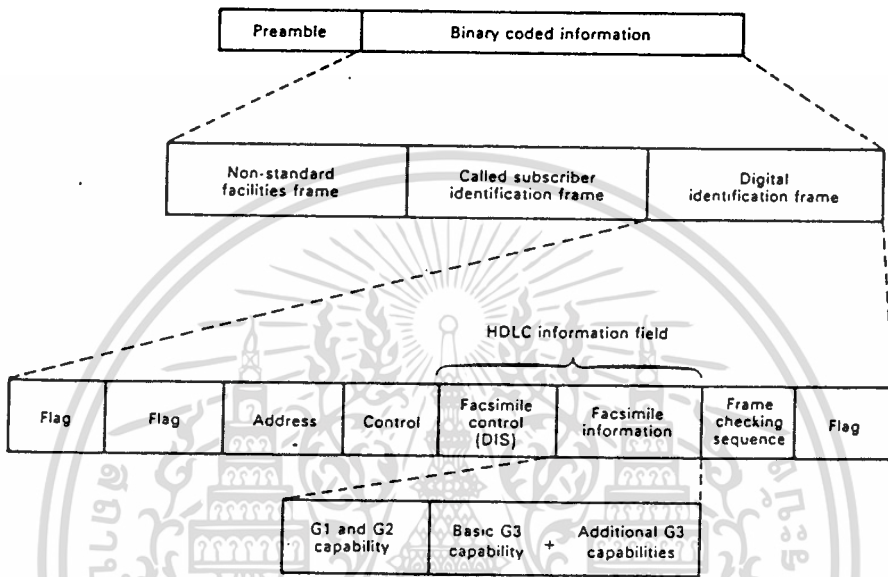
Preamble

Binary coded information

Non-standard facilities frame

Called subscriber identification frame

Digital identification frame

HDLC information field

Flag

Flag

Address

Control

Facsimile control (DIS)

Facsimile information

Frame checking sequence

Flag

G1 and G2 capability

Basic G3 capability

+

Additional G3 capabilities